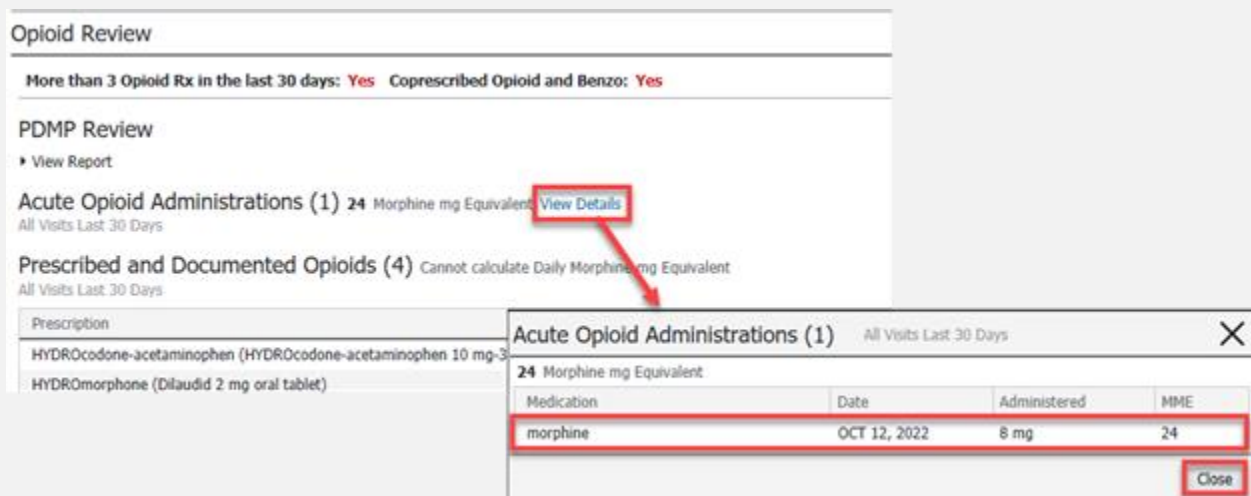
Opioid Review

More than 3 Opioid Rx in the last 30 days: Yes Coprescribed Opioid and Benzo: Yes

PDMP Review

▸ View Report

Acute Opioid Administrations (1) 24 Morphine mg Equivalent View Details
All Visits Last 30 Days

Prescribed and Documented Opioids (4) Cannot calculate Daily Morphine mg Equivalent
All Visits Last 30 Days

| Prescription |
|---|
| HYDROcodone-acetaminophen (HYDROcodone-acetaminophen 10 mg-3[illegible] |
| HYDROmorphone (Dilaudid 2 mg oral tablet) |

Acute Opioid Administrations (1) All Visits Last 30 Days

24 Morphine mg Equivalent

| Medication | Date | Administered | MME |
|---|---|---|---|
| morphine | OCT 12, 2022 | 8 mg | 24 |

Close